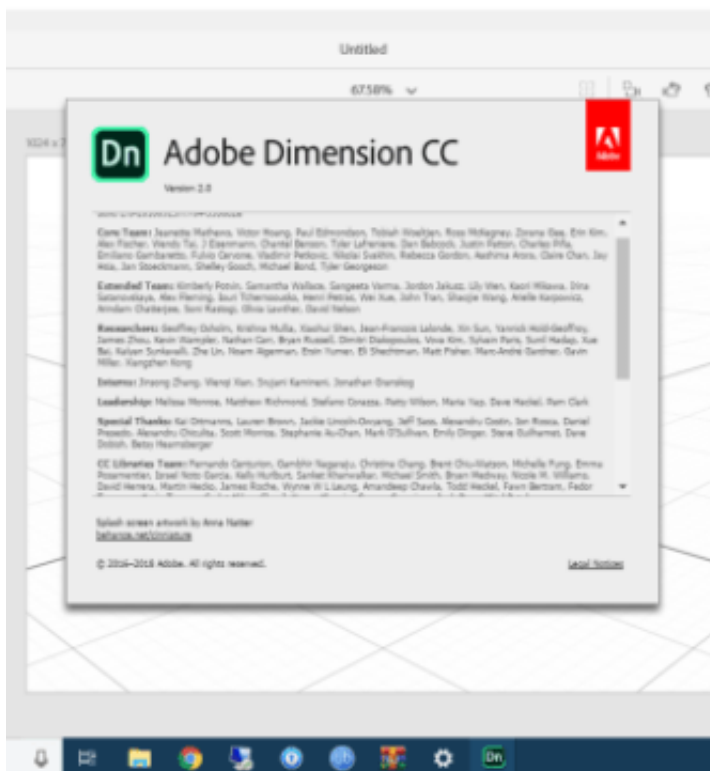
Untitled

67.58%

1024 x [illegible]

Dn

Adobe Dimension CC

Adobe

Version 2.0

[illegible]

Core Team: Jeanette Mathews, Victor Hoang, Paul Edmondson, Tobiah Weakley, Ross McNaney, Zorana Gee, Erin Kim, Alex Fischer, Wendy Tai, J Eisenmann, Chantel Benson, Tyler Lefreniere, Dan Babcock, Justin Patton, Charles Piña, Emiliano Gambaretto, Fulvio Cervone, Vladimir Petkovic, Nikolai Svakhin, Rebecca Gordon, Aashima Arora, Claire Chan, Jay Atia, Jan Stoeckmann, Shelley Gooch, Michael Bond, Tyler Georgeson

Extended Team: Kimberly Potvin, Samantha Wallace, Sangeeta Varma, Jordon Jakusz, Lily Wen, Kaori Mikawa, Dina Selenevskaya, Alex Fleming, Sour Tchernousoko, Henri Petrus, Wei Xue, John Tran, Shaojie Wang, Arielle Karpowicz, Arindam Chatterjee, Soni Rastogi, Olivia Lowther, David Nelson

Researchers: Geoffrey Oxholm, Krishna Mullia, Xiaohui Shen, Jean-Francois Lalonde, Xin Sun, Yannick Hold-Geoffroy, James Zhou, Kevin Wampler, Nathan Carr, Bryan Russell, Dimitri Diakopoulos, Vova Kim, Sylvain Paris, Sunil Hadap, Xue Bai, Kalyan Sunkavalli, Zhe Lin, Noam Aigerman, Eoin Nunez, Eli Shechtman, Matt Fisher, Marc-André Gardner, Gavin Miller, Xiangchen Kong

Interns: Jinsong Zhang, Wangi Xian, Srujani Kamineni, Jonathan Eisenberg

Leadership: Melissa Monroe, Matthew Richmond, Stefano Corazza, Patty Wilson, Maria Yap, Dave Hackel, Pam Clark

Special Thanks: Kai Ortmanns, Lauren Brown, Jackie Lincoln-Owyang, Jeff Sass, Alexandru Costin, Ion Rosca, Daniel Presedo, Alexandru Chiculita, Scott Morrice, Stephanie Au-Chan, Mark O'Sullivan, Emily Dinger, Steve Guilhamet, Dave Dobish, Betsy Hearnsberger

CC Libraries Team: Fernando Centurion, Gambhir Nagaraju, Christina Chang, Brent Chiu-Watson, Michelle Fung, Emma Posamentier, Israel Noto Garcia, Kelly Hurlburt, Sanket Khanwalkar, Michael Smith, Bryan Medway, Nicole M. Williams, David Herrera, Martin Hedlo, James Roche, Wynne W L Leung, Amandeep Chawla, Todd Heckel, Fawn Bertram, Fedor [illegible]

Splash screen artwork by Anna Natter
behance.net/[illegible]

© 2016–2018 Adobe. All rights reserved.

Legal Notices

Dn